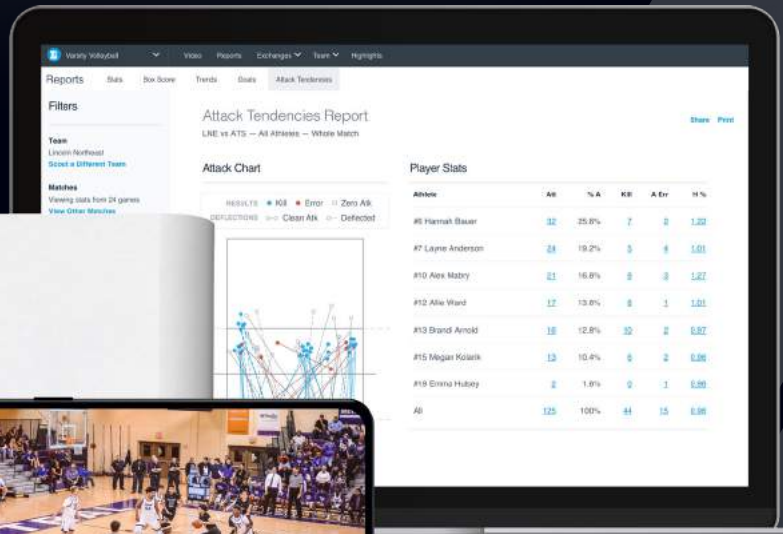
Varsity Volleyball Video Reports Exchanges Team Highlights

Reports Stats Box Score Trends Goals Attack Tendencies

Filters

Team
Lincoln Northeast
Scout a Different Team

Matches
Viewing stats from 24 games
View Other Matches

Attack Tendencies Report

LNE vs ATS — All Athletes — Whole Match

Share Print

Attack Chart

RESULTS ● Kill ● Error Zero Atk
DEFLECTIONS Clean Atk Deflected

Player Stats

| Athlete | Att | % A | Kill | A Err | H % |
|---|---|---|---|---|---|
| #5 Hannah Bauer | 32 | 25.6% | 7 | 5 | 1.22 |
| #7 Layne Anderson | 24 | 19.2% | 5 | 4 | 1.01 |
| #10 Alex Mabry | 21 | 16.8% | 8 | 3 | 1.27 |
| #12 Allie Ward | 17 | 13.6% | 6 | 1 | 1.01 |
| #13 Brandi Arnold | 16 | 12.8% | 10 | 2 | 0.97 |
| #15 Megan Kolarik | 13 | 10.4% | 6 | 2 | 0.96 |
| #19 Emma Hulsey | 2 | 1.6% | 0 | 1 | 0.96 |
| All | 125 | 100% | 44 | 15 | 0.98 |